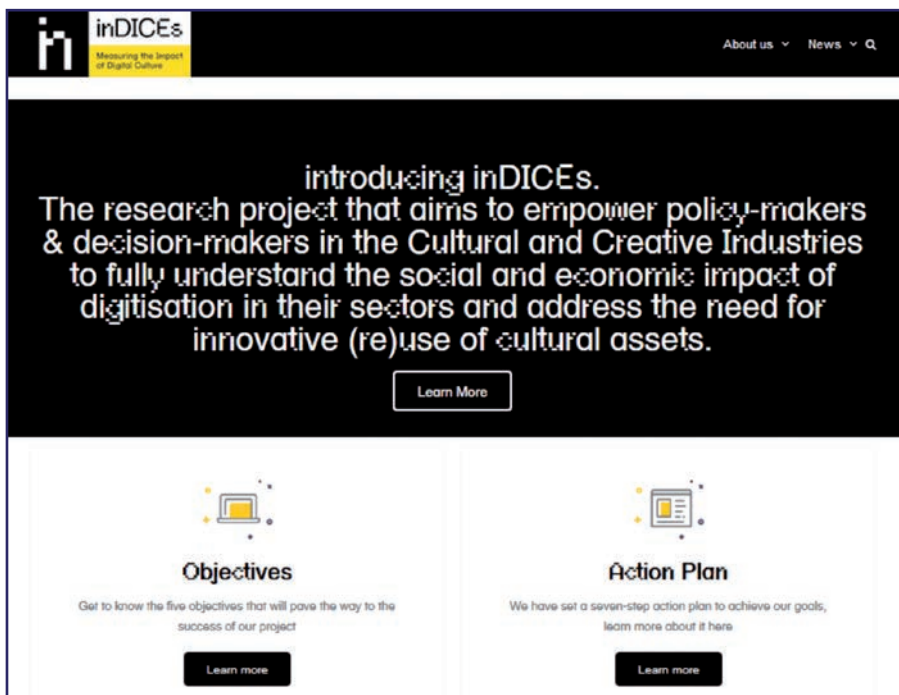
in

inDICEs

Measuring the Impact of Digital Culture

About us ⌄ News ⌄

introducing inDICEs.
The research project that aims to empower policy-makers & decision-makers in the Cultural and Creative Industries to fully understand the social and economic impact of digitisation in their sectors and address the need for innovative (re)use of cultural assets.

Learn More

Objectives

Get to know the five objectives that will pave the way to the success of our project

Learn more

Action Plan

We have set a seven-step action plan to achieve our goals, learn more about it here

Learn more